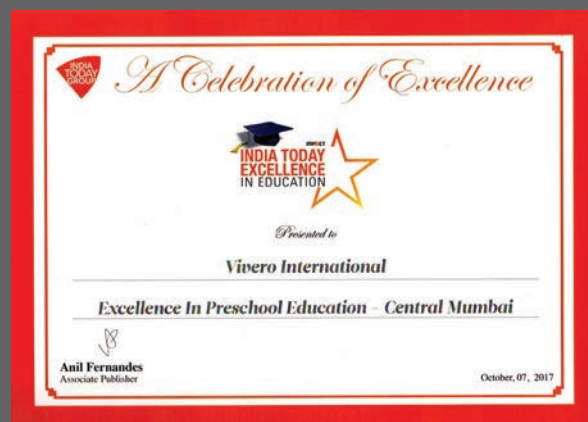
INDIA TODAY GROUP

A Celebration of Excellence

INDIA TODAY EXCELLENCE IN EDUCATION

Presented to

Vivero International

Excellence In Preschool Education - Central Mumbai

Anil Fernandes
Associate Publisher

October, 07, 2017